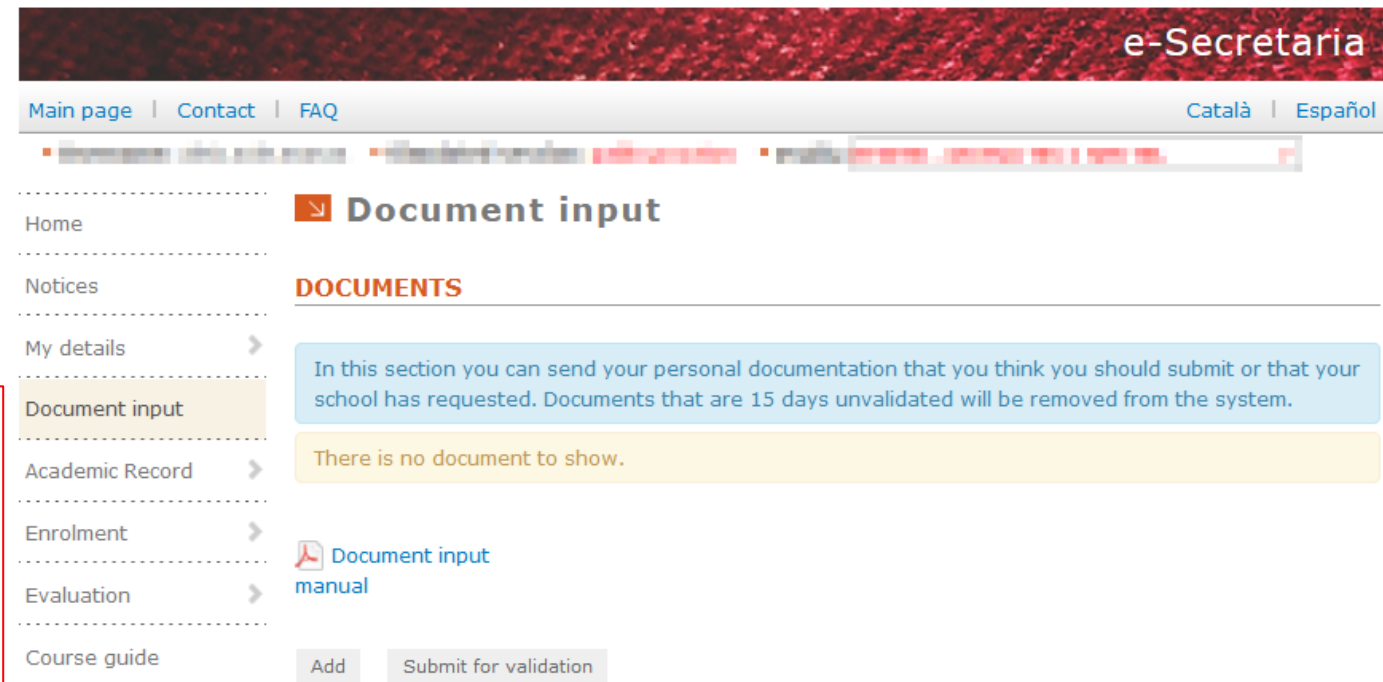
e-Secretaria

Main page | Contact | FAQ

Català | Español

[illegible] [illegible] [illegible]

Home

Notices

My details

Document input

Academic Record

Enrolment

Evaluation

Course guide

Document input

DOCUMENTS

In this section you can send your personal documentation that you think you should submit or that your school has requested. Documents that are 15 days unvalidated will be removed from the system.

There is no document to show.

Document input manual

Add

Submit for validation